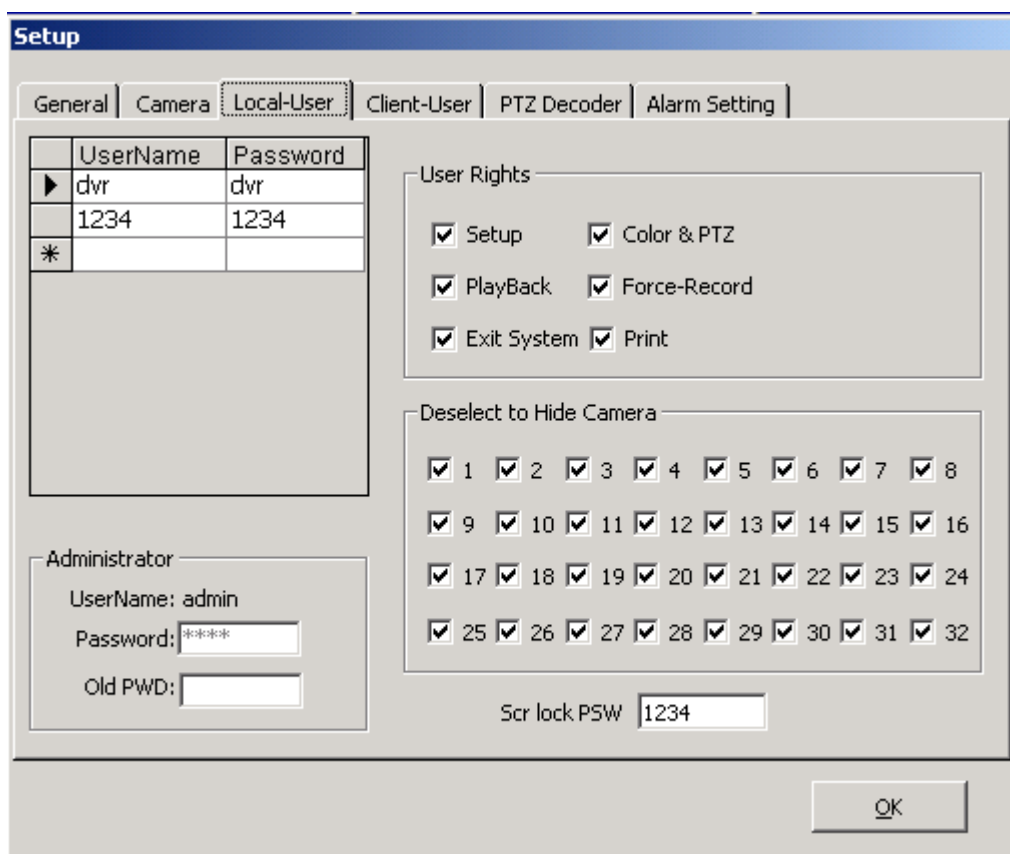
Setup

General | Camera | Local-User | Client-User | PTZ Decoder | Alarm Setting

| | UserName | Password |
|---|---|---|
| ▶ | dvr | dvr |
| | 1234 | 1234 |
| * | | |

User Rights
Setup
Color & PTZ
PlayBack
Force-Record
Exit System
Print

Deselect to Hide Camera
1 2 3 4 5 6 7 8
9 10 11 12 13 14 15 16
17 18 19 20 21 22 23 24
25 26 27 28 29 30 31 32

Administrator
UserName: admin
Password: ****
Old PWD:

Scr lock PSW 1234

OK